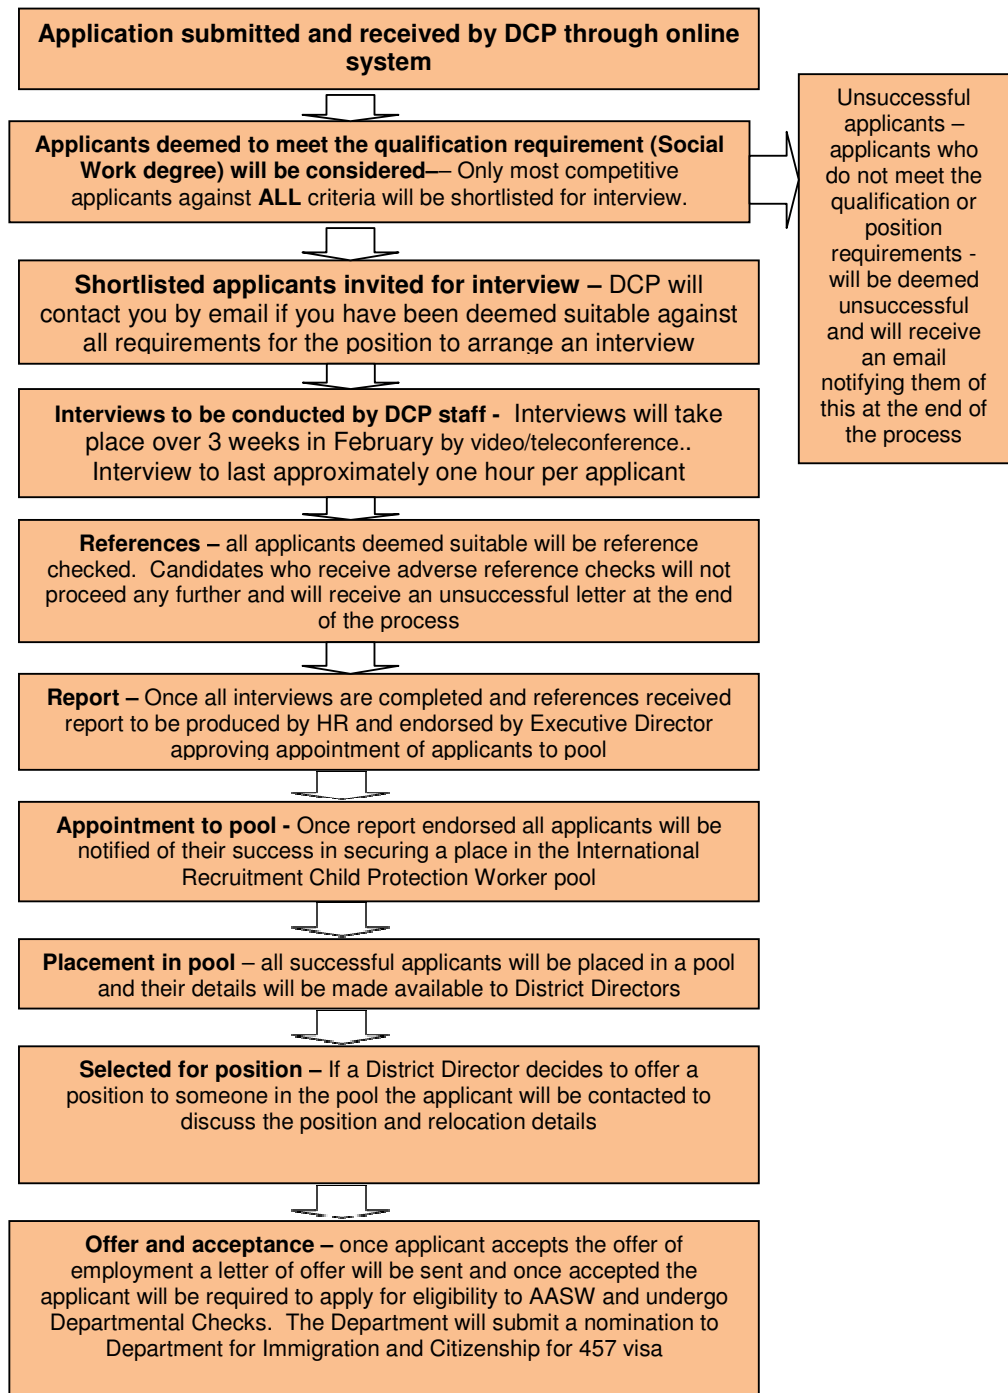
Application submitted and received by DCP through online system

Applicants deemed to meet the qualification requirement (Social Work degree) will be considered–– Only most competitive applicants against ALL criteria will be shortlisted for interview.

Unsuccessful applicants – applicants who do not meet the qualification or position requirements - will be deemed unsuccessful and will receive an email notifying them of this at the end of the process

Shortlisted applicants invited for interview – DCP will contact you by email if you have been deemed suitable against all requirements for the position to arrange an interview

Interviews to be conducted by DCP staff - Interviews will take place over 3 weeks in February by video/teleconference.. Interview to last approximately one hour per applicant

References – all applicants deemed suitable will be reference checked. Candidates who receive adverse reference checks will not proceed any further and will receive an unsuccessful letter at the end of the process

Report – Once all interviews are completed and references received report to be produced by HR and endorsed by Executive Director approving appointment of applicants to pool

Appointment to pool - Once report endorsed all applicants will be notified of their success in securing a place in the International Recruitment Child Protection Worker pool

Placement in pool – all successful applicants will be placed in a pool and their details will be made available to District Directors

Selected for position – If a District Director decides to offer a position to someone in the pool the applicant will be contacted to discuss the position and relocation details

Offer and acceptance – once applicant accepts the offer of employment a letter of offer will be sent and once accepted the applicant will be required to apply for eligibility to AASW and undergo Departmental Checks. The Department will submit a nomination to Department for Immigration and Citizenship for 457 visa